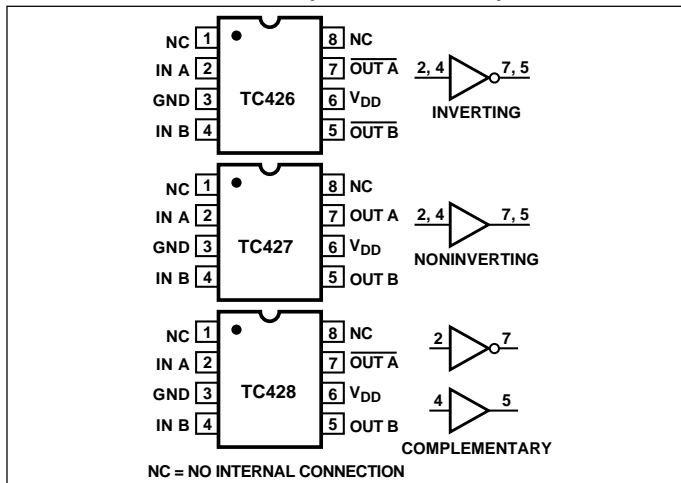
NC 1
IN A 2
GND 3
IN B 4
TC426
8 NC
7 $\overline{\text{OUT A}}$
6 $V_{DD}$
5 $\overline{\text{OUT B}}$
2, 4
7, 5
INVERTING

NC 1
IN A 2
GND 3
IN B 4
TC427
8 NC
7 OUT A
6 $V_{DD}$
5 OUT B
2, 4
7, 5
NONINVERTING

NC 1
IN A 2
GND 3
IN B 4
TC428
8 NC
7 $\overline{\text{OUT A}}$
6 $V_{DD}$
5 OUT B
2
7
4
5
COMPLEMENTARY

NC = NO INTERNAL CONNECTION